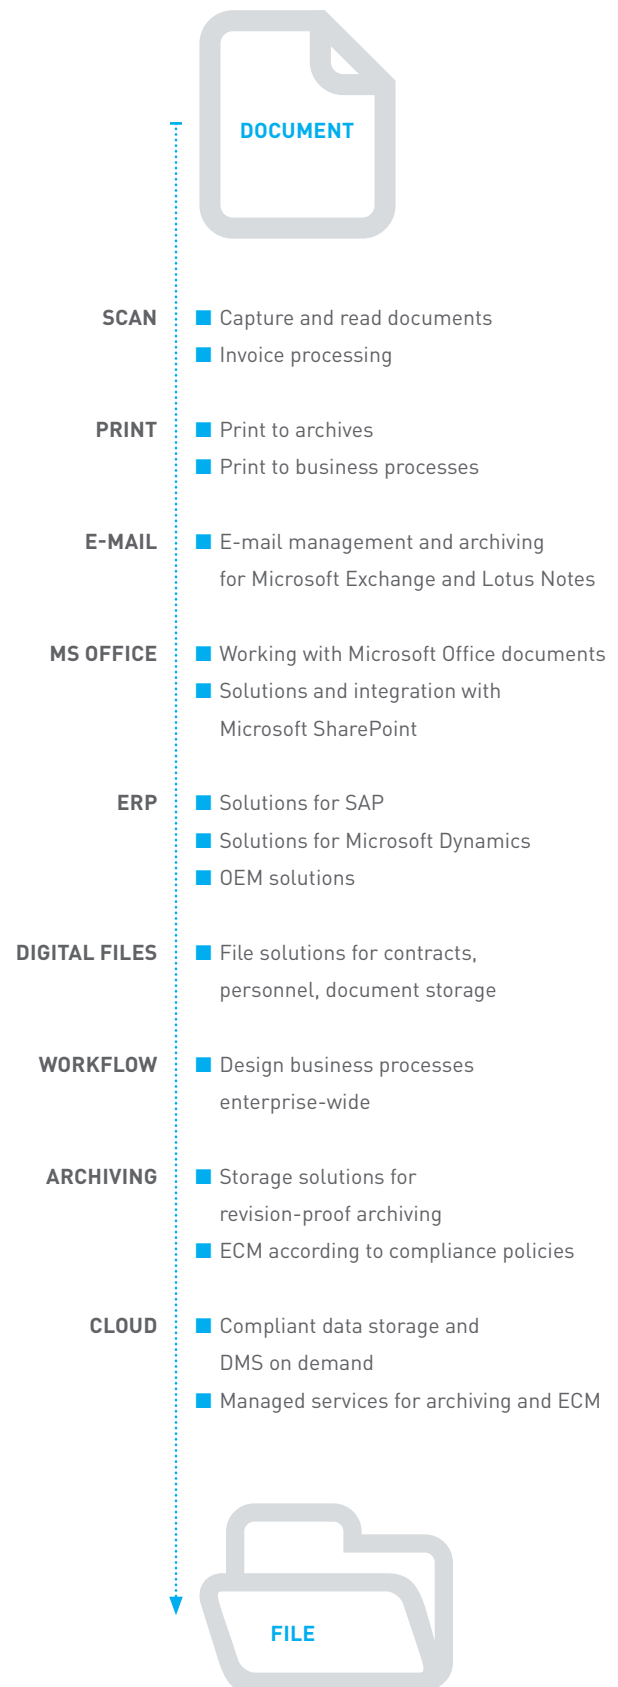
DOCUMENT

SCAN
Capture and read documents
Invoice processing

PRINT
Print to archives
Print to business processes

E-MAIL
E-mail management and archiving for Microsoft Exchange and Lotus Notes

MS OFFICE
Working with Microsoft Office documents
Solutions and integration with Microsoft SharePoint

ERP
Solutions for SAP
Solutions for Microsoft Dynamics
OEM solutions

DIGITAL FILES
File solutions for contracts, personnel, document storage

WORKFLOW
Design business processes enterprise-wide

ARCHIVING
Storage solutions for revision-proof archiving
ECM according to compliance policies

CLOUD
Compliant data storage and DMS on demand
Managed services for archiving and ECM

FILE